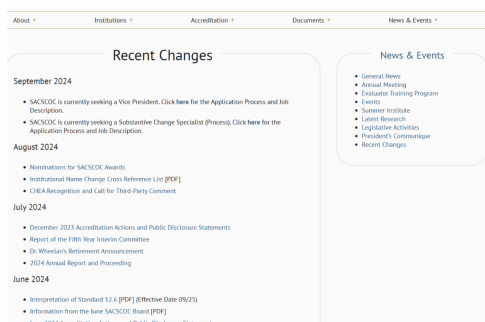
About + Institutions + Accreditation + Documents + News & Events +

Recent Changes

September 2024

- SACSCOC is currently seeking a Vice President. Click here for the Application Process and Job Description.
- SACSCOC is currently seeking a Substantive Change Specialist (Process). Click here for the Application Process and Job Description.

August 2024

- Nominations for SACSCOC Awards
- Institutional Name Change Cross Reference List [PDF]
- CHEA Recognition and Call for Third-Party Comment

July 2024

- December 2023 Accreditation Actions and Public Disclosure Statements
- Report of the Fifth Year Interim Committee
- Dr. Wheelan's Retirement Announcement
- 2024 Annual Report and Proceeding

June 2024

- Interpretation of Standard 12.6 [PDF] (Effective Date 09/25)
- Information from the June SACSCOC Board [PDF]
- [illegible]

News & Events

- General News
- Annual Meeting
- Evaluator Training Program
- Events
- Summer Institute
- Latest Research
- Legislative Activities
- President's Communique
- Recent Changes